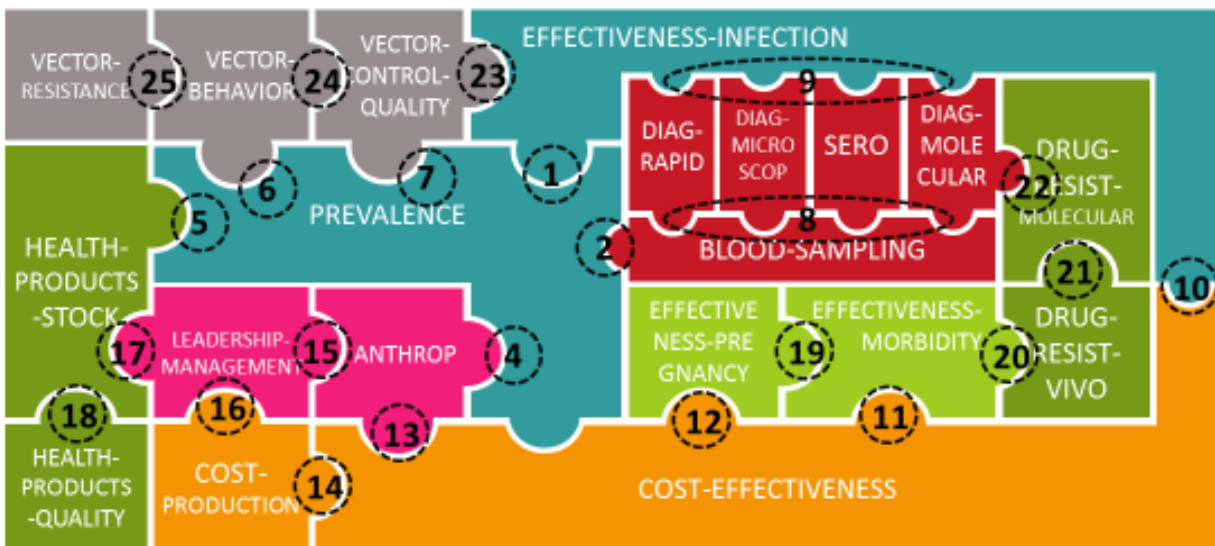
VECTOR-RESISTANCE 25
VECTOR-BEHAVIOR 24
VECTOR-CONTROL-QUALITY 23
EFFECTIVENESS-INFECTION
9
DIAG-RAPID
DIAG-MICRO SCOP
SERO
DIAG-MOLE CULAR
DRUG-RESIST-MOLECULAR 22
6
7
1
5
PREVALENCE
8
2
BLOOD-SAMPLING
HEALTH-PRODUCTS-STOCK
21
10
EFFECTIVE NESS-PRE GNANCY
EFFECTIVENESS-MORBIDITY
DRUG-RESIST-VIVO
17
LEADERSHIP-MANAGEMENT
15
ANTHROP
4
19
20
18
16
13
12
11
HEALTH-PRODUCTS-QUALITY
COST-PRODUCTION
14
COST-EFFECTIVENESS